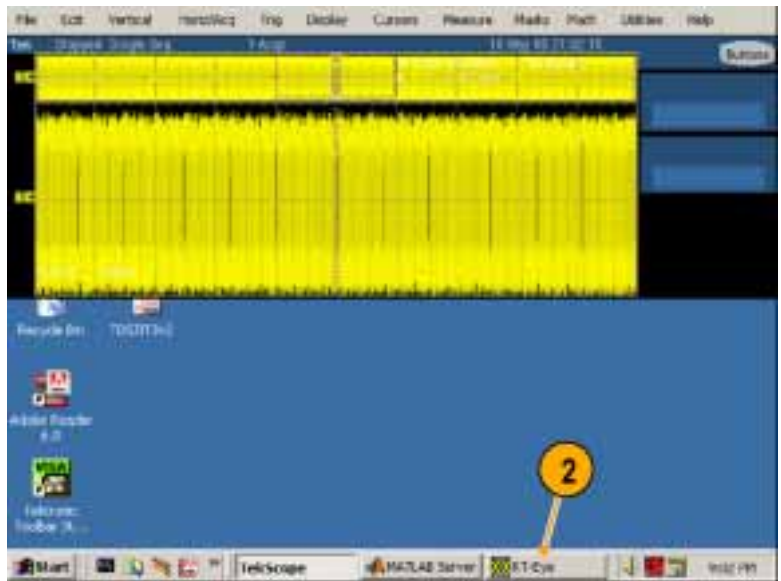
File Edit Vertical Horiz/Acq Trig Display Cursors Measure Masks Math Utilities Help

Tek Stopped Single Seq 1 Acqs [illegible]

Buttons

Recycle Bin

TDSDTInt

Adobe Reader 6.0

Tektronix Toolbar 3i...

2

Start

TekScope

MATLAB Server

RT-Eye

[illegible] PM